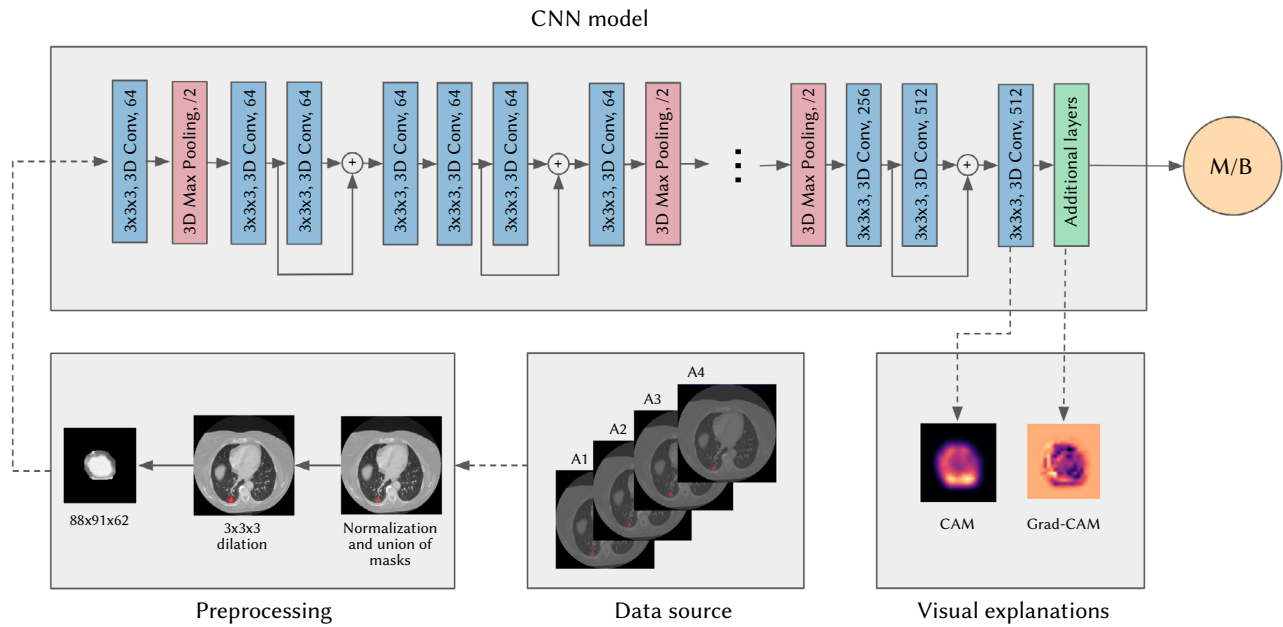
CNN model

3x3x3, 3D Conv, 64

3D Max Pooling, /2

3x3x3, 3D Conv, 64

3x3x3, 3D Conv, 64

+

3x3x3, 3D Conv, 64

3x3x3, 3D Conv, 64

3x3x3, 3D Conv, 64

+

3x3x3, 3D Conv, 64

3D Max Pooling, /2

3D Max Pooling, /2

3x3x3, 3D Conv, 256

3x3x3, 3D Conv, 512

+

3x3x3, 3D Conv, 512

Additional layers

M/B

88x91x62

3x3x3 dilation

Normalization and union of masks

Preprocessing

A4

A3

A2

A1

Data source

CAM

Grad-CAM

Visual explanations